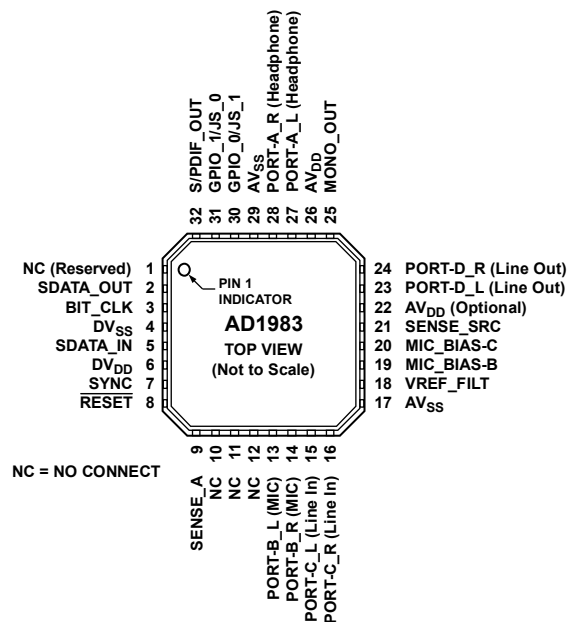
32 S/PDIF_OUT
31 GPIO_1/JS_0
30 GPIO_0/JS_1
29 $AV_{SS}$
28 PORT-A_R (Headphone)
27 PORT-A_L (Headphone)
26 $AV_{DD}$
25 MONO_OUT

NC (Reserved) 1
SDATA_OUT 2
BIT_CLK 3
$DV_{SS}$ 4
SDATA_IN 5
$DV_{DD}$ 6
SYNC 7
$\overline{RESET}$ 8

PIN 1 INDICATOR
AD1983
TOP VIEW
(Not to Scale)

24 PORT-D_R (Line Out)
23 PORT-D_L (Line Out)
22 $AV_{DD}$ (Optional)
21 SENSE_SRC
20 MIC_BIAS-C
19 MIC_BIAS-B
18 VREF_FILT
17 $AV_{SS}$

NC = NO CONNECT

9 SENSE_A
10 NC
11 NC
12 NC
13 PORT-B_L (MIC)
14 PORT-B_R (MIC)
15 PORT-C_L (Line In)
16 PORT-C_R (Line In)